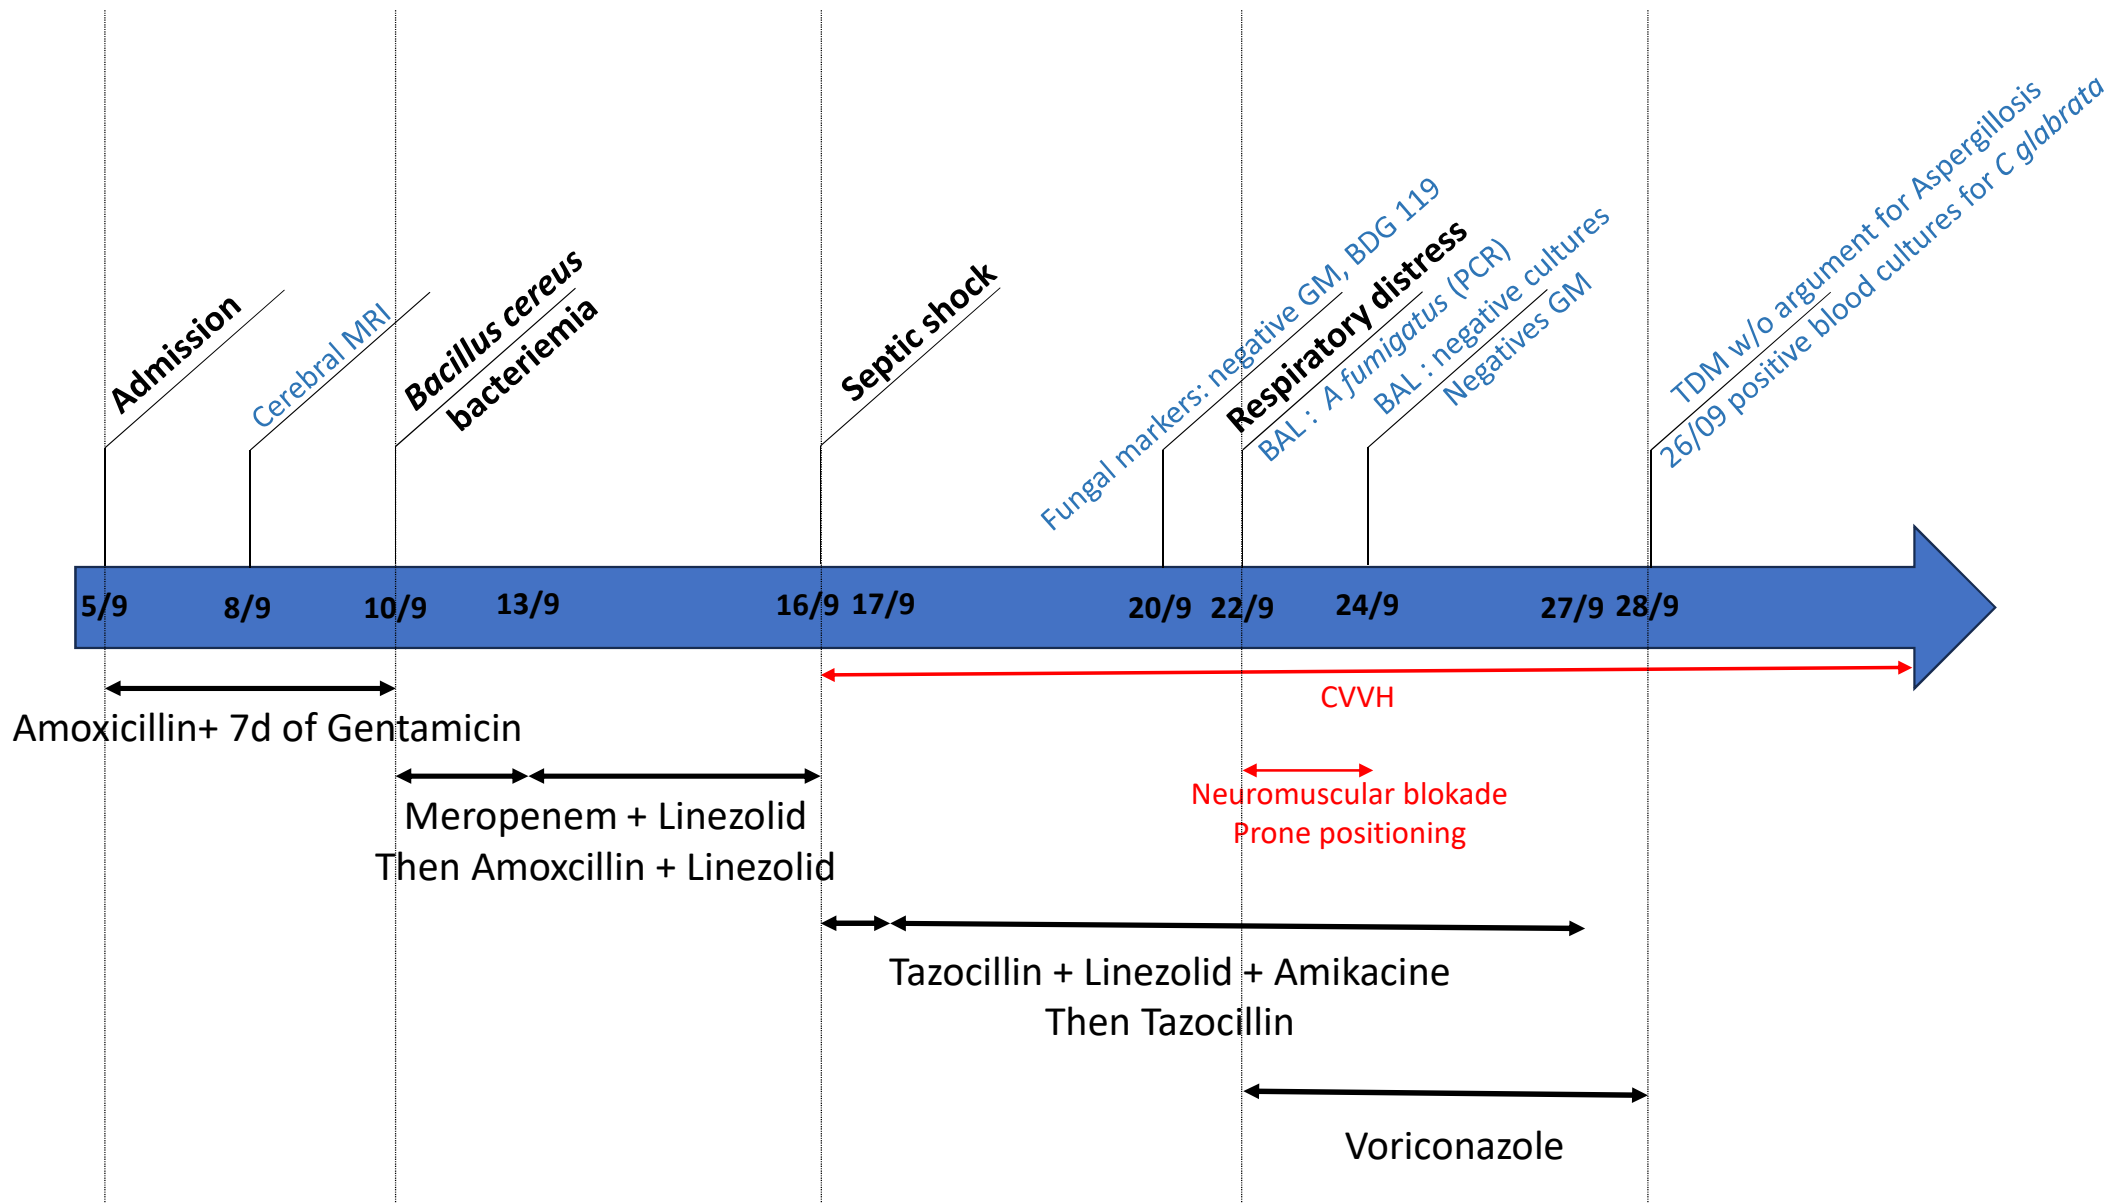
Admission

Cerebral MRI

Bacillus cereus bacteriemia

Septic shock

Fungal markers: negative GM, BDG 119

Respiratory distress

BAL : A fumigatus (PCR)

BAL : negative cultures Negatives GM

TDM w/o argument for Aspergillosis

26/09 positive blood cultures for C glabrata

5/9 8/9 10/9 13/9 16/9 17/9 20/9 22/9 24/9 27/9 28/9

CVVH

Amoxicillin+ 7d of Gentamicin

Neuromuscular blokade
Prone positioning

Meropenem + Linezolid
Then Amoxcillin + Linezolid

Tazocillin + Linezolid + Amikacine
Then Tazocillin

Voriconazole